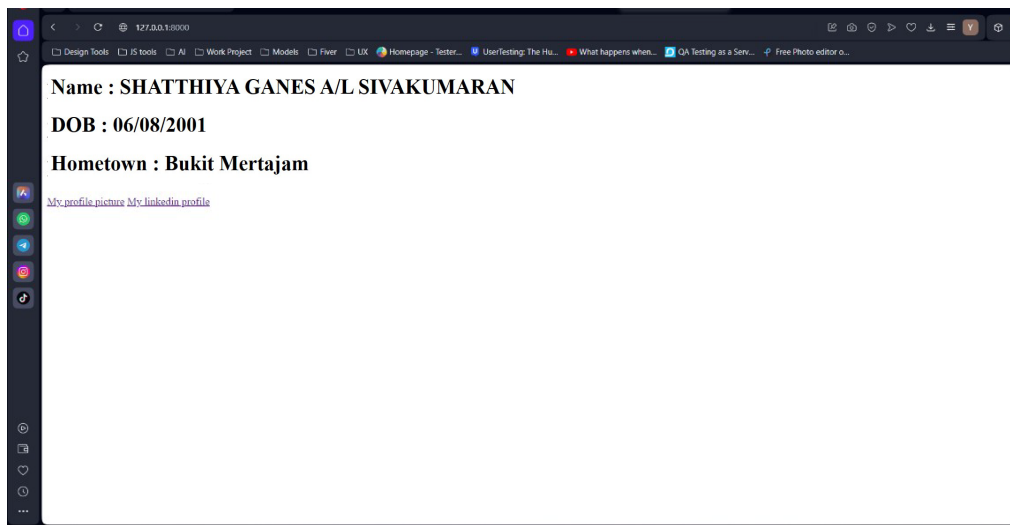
127.0.0.1:8000

Design Tools JS tools AI Work Project Models Fiver UX Homepage - Tester... UserTesting: The Hu... What happens when... QA Testing as a Serv... Free Photo editor o...

Y

Name : SHATTHIYA GANES A/L SIVAKUMARAN

DOB : 06/08/2001

Hometown : Bukit Mertajam

My profile picture My linkedin profile